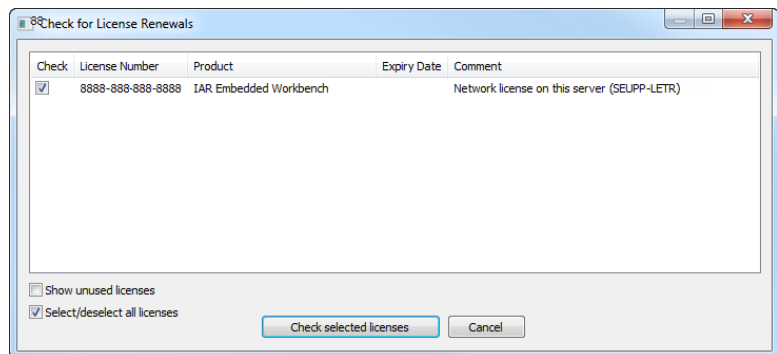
88 Check for License Renewals

| Check | License Number | Product | Expiry Date | Comment |
|---|---|---|---|---|
| ☑ | 8888-888-888-8888 | IAR Embedded Workbench | | Network license on this server (SEUPP-LETR) |

Show unused licenses
Select/deselect all licenses

Check selected licenses
Cancel